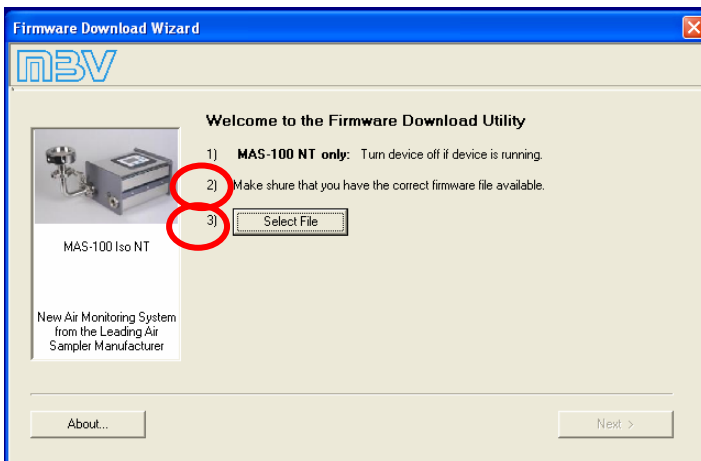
Firmware Download Wizard

MBV

Welcome to the Firmware Download Utility

1) **MAS-100 NT only:** Turn device off if device is running.

2) Make shure that you have the correct firmware file available.

3) Select File

MAS-100 Iso NT

New Air Monitoring System from the Leading Air Sampler Manufacturer

About...

Next >